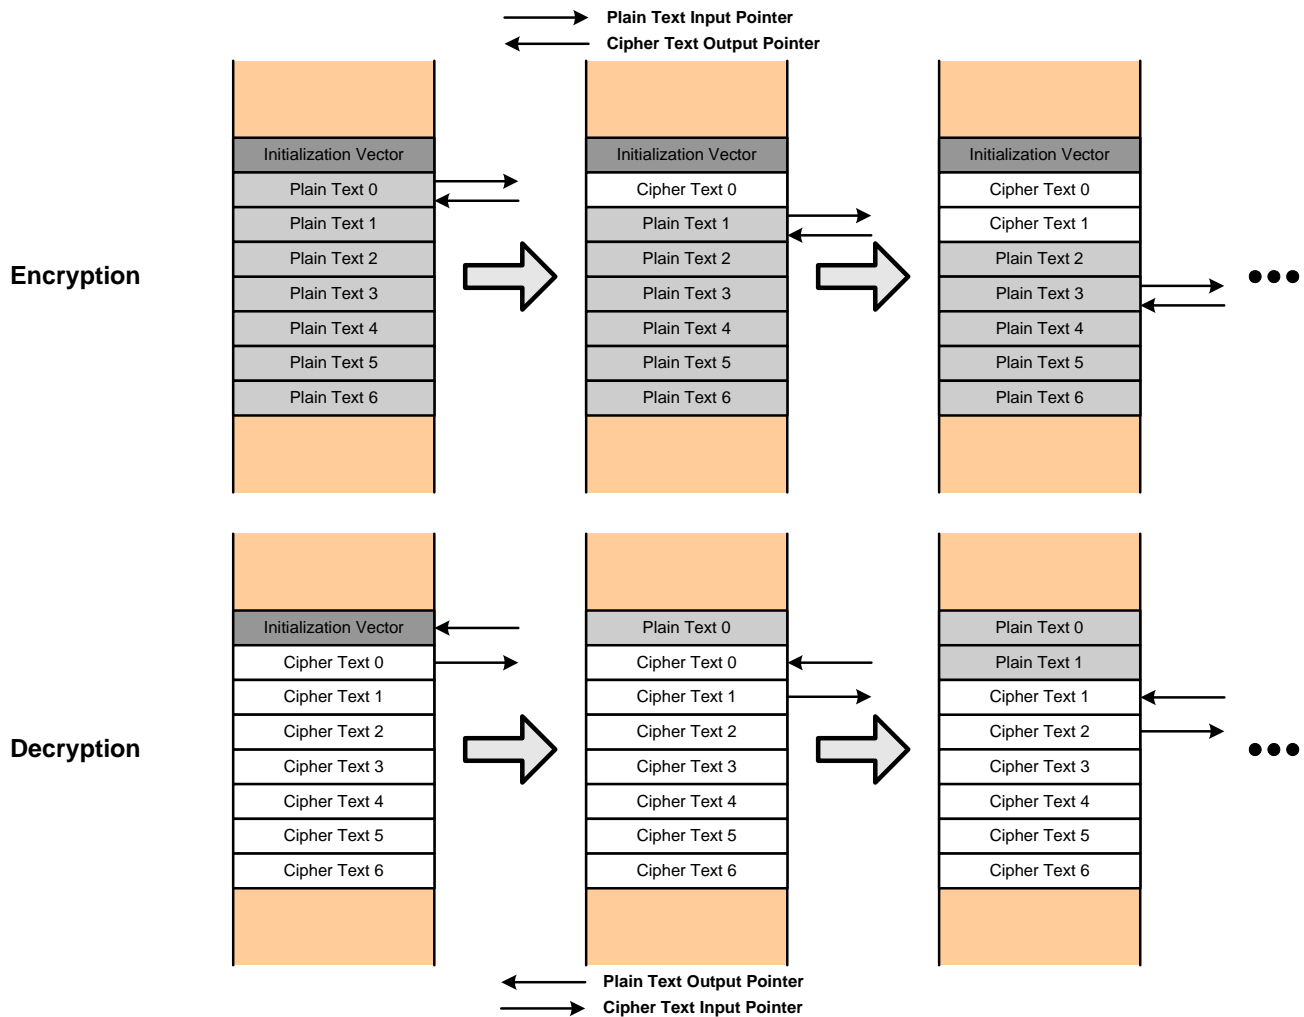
Plain Text Input Pointer
Cipher Text Output Pointer

Encryption

Initialization Vector
Plain Text 0
Plain Text 1
Plain Text 2
Plain Text 3
Plain Text 4
Plain Text 5
Plain Text 6

Initialization Vector
Cipher Text 0
Plain Text 1
Plain Text 2
Plain Text 3
Plain Text 4
Plain Text 5
Plain Text 6

Initialization Vector
Cipher Text 0
Cipher Text 1
Plain Text 2
Plain Text 3
Plain Text 4
Plain Text 5
Plain Text 6

Decryption

Initialization Vector
Cipher Text 0
Cipher Text 1
Cipher Text 2
Cipher Text 3
Cipher Text 4
Cipher Text 5
Cipher Text 6

Plain Text 0
Cipher Text 0
Cipher Text 1
Cipher Text 2
Cipher Text 3
Cipher Text 4
Cipher Text 5
Cipher Text 6

Plain Text 0
Plain Text 1
Cipher Text 1
Cipher Text 2
Cipher Text 3
Cipher Text 4
Cipher Text 5
Cipher Text 6

Plain Text Output Pointer
Cipher Text Input Pointer